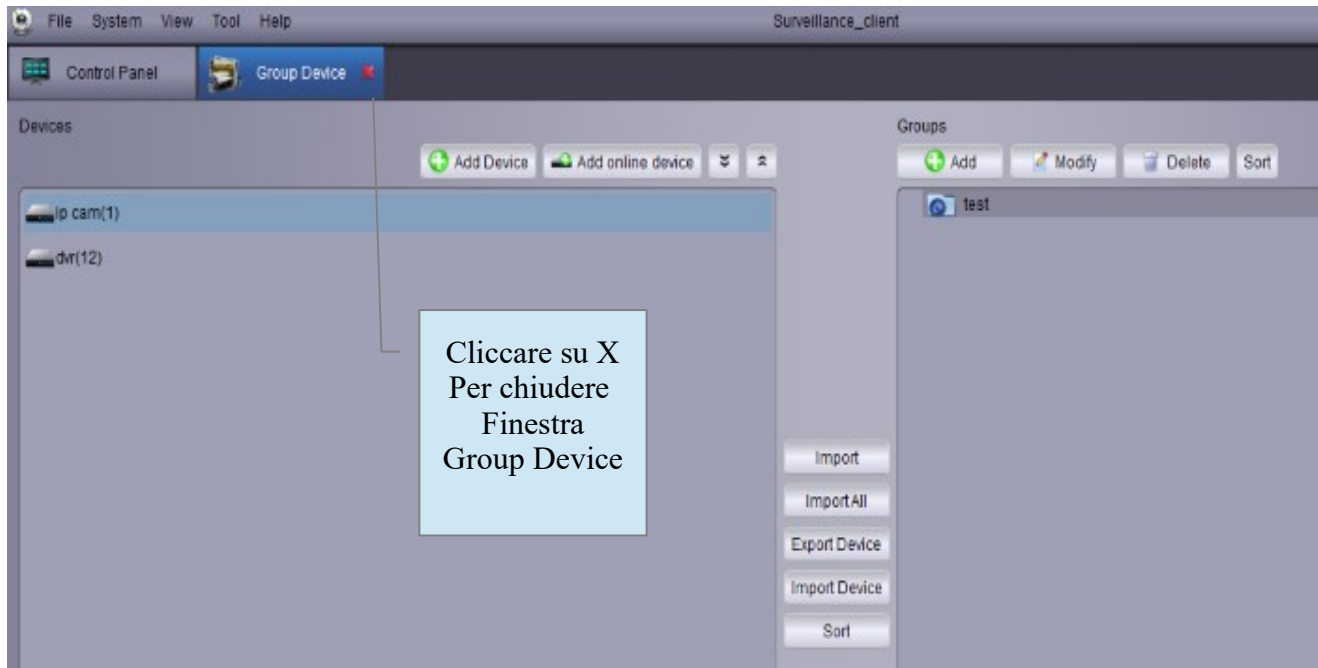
File System View Tool Help

Surveillance_client

Control Panel

Group Device

Devices

Add Device

Add online device

Groups

Add

Modify

Delete

Sort

ip cam(1)

dvr(12)

test

Cliccare su X
Per chiudere
Finestra
Group Device

Import

Import All

Export Device

Import Device

Sort